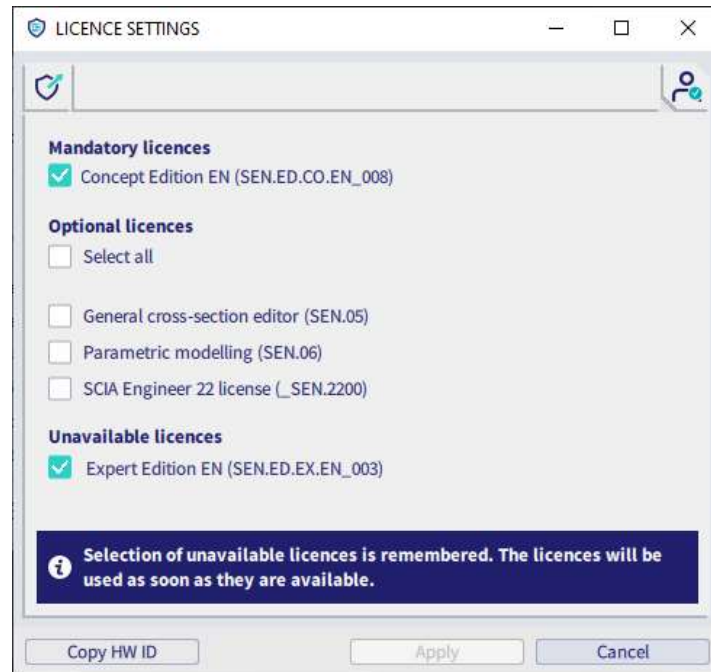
LICENCE SETTINGS

Mandatory licences
Concept Edition EN (SEN.ED.CO.EN_008)

Optional licences
Select all

General cross-section editor (SEN.05)
Parametric modelling (SEN.06)
SCIA Engineer 22 license (_SEN.2200)

Unavailable licences
Expert Edition EN (SEN.ED.EX.EN_003)

Selection of unavailable licences is remembered. The licences will be used as soon as they are available.

Copy HW ID
Apply
Cancel